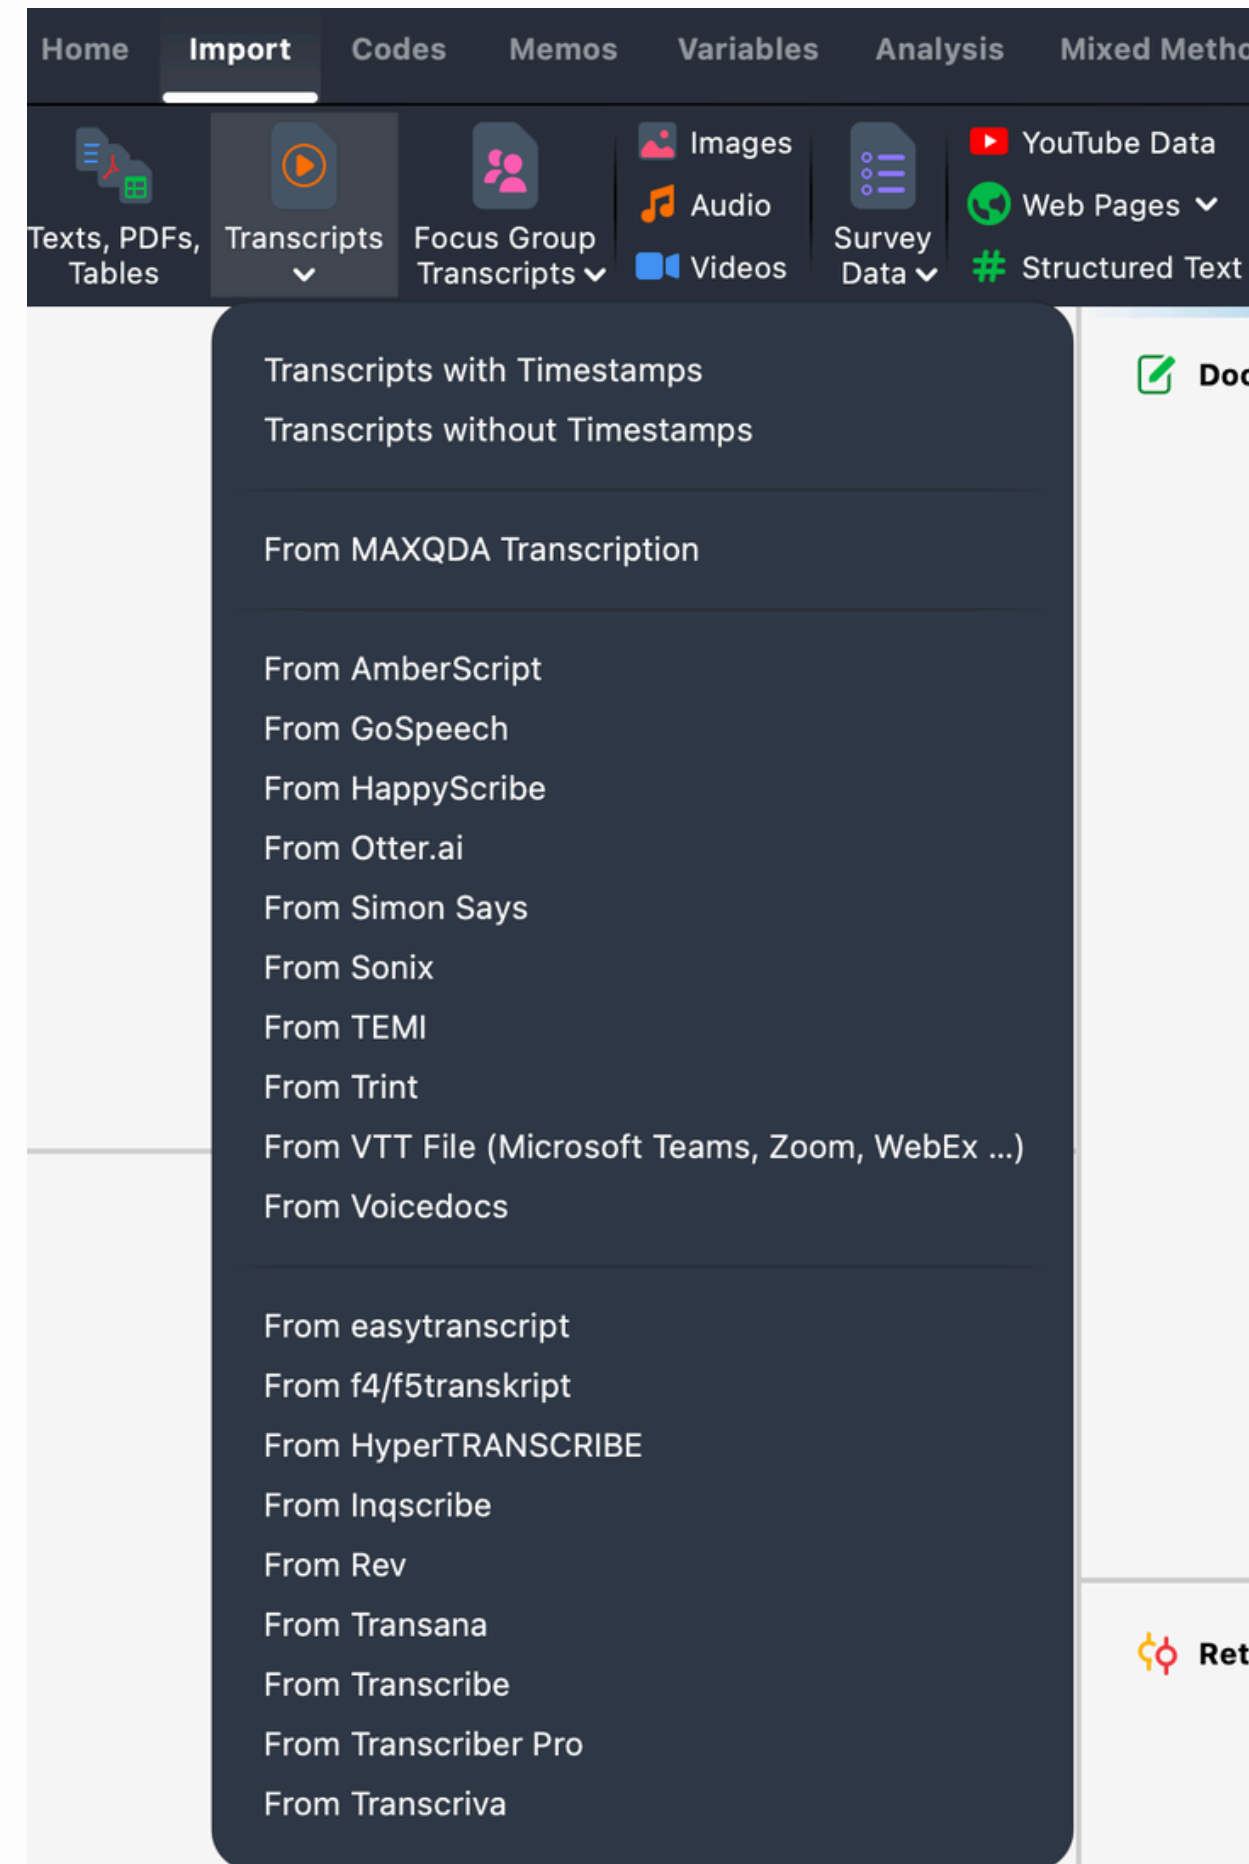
Home Import Codes Memos Variables Analysis Mixed Metho

Texts, PDFs, Tables

Transcripts

Focus Group Transcripts

Images
Audio
Videos

Survey Data

YouTube Data
Web Pages
Structured Text

Transcripts with Timestamps
Transcripts without Timestamps

From MAXQDA Transcription

From AmberScript
From GoSpeech
From HappyScribe
From Otter.ai
From Simon Says
From Sonix
From TEMI
From Trint
From VTT File (Microsoft Teams, Zoom, WebEx ...)
From Voicedocs

From easytranscript
From f4/f5transkript
From HyperTRANSCRIBE
From Inqscribe
From Rev
From Transana
From Transcribe
From Transcriber Pro
From Transcriva

Doc

Ret